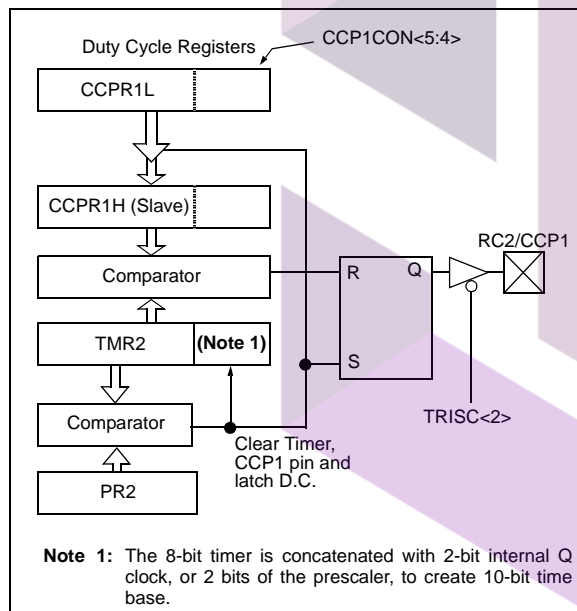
Duty Cycle Registers

CCP1CON<5:4>

CCPR1L

CCPR1H (Slave)

Comparator

TMR2

(Note 1)

Comparator

PR2

R

Q

S

RC2/CCP1

TRISC<2>

Clear Timer, CCP1 pin and latch D.C.

**Note 1:** The 8-bit timer is concatenated with 2-bit internal Q clock, or 2 bits of the prescaler, to create 10-bit time base.